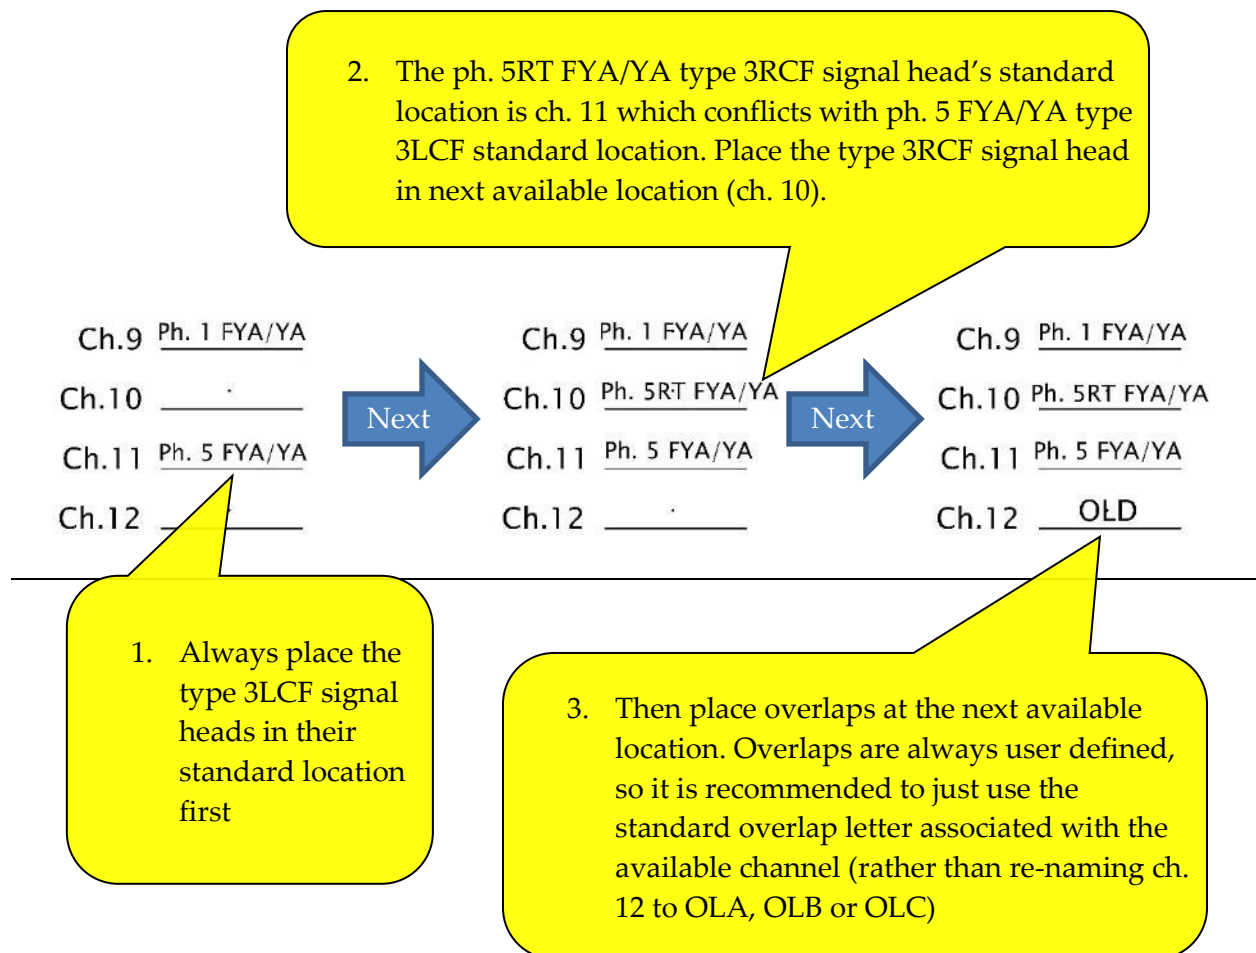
2. The ph. 5RT FYA/YA type 3RCF signal head's standard location is ch. 11 which conflicts with ph. 5 FYA/YA type 3LCF standard location. Place the type 3RCF signal head in next available location (ch. 10).

Ch.9 Ph. 1 FYA/YA
Ch.10 
Ch.11 Ph. 5 FYA/YA
Ch.12 

Next

Ch.9 Ph. 1 FYA/YA
Ch.10 Ph. 5RT FYA/YA
Ch.11 Ph. 5 FYA/YA
Ch.12 

Next

Ch.9 Ph. 1 FYA/YA
Ch.10 Ph. 5RT FYA/YA
Ch.11 Ph. 5 FYA/YA
Ch.12 OLD

1. Always place the type 3LCF signal heads in their standard location first

3. Then place overlaps at the next available location. Overlaps are always user defined, so it is recommended to just use the standard overlap letter associated with the available channel (rather than re-naming ch. 12 to OLA, OLB or OLC)